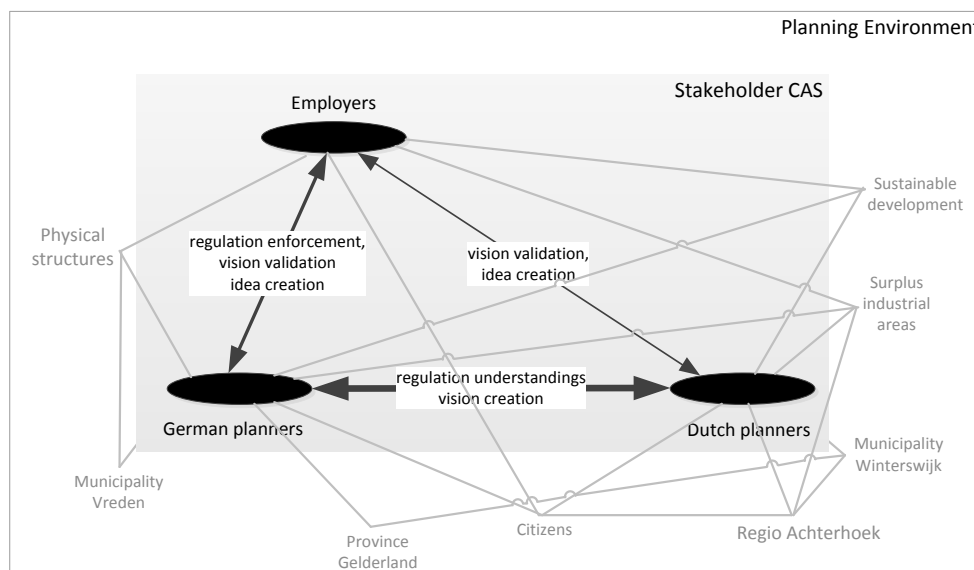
Planning Environment

Stakeholder CAS

Employers

regulation enforcement, vision validation idea creation

vision validation, idea creation

Sustainable development

Physical structures

Surplus industrial areas

regulation understandings vision creation

German planners

Dutch planners

Municipality Winterswijk

Municipality Vreden

Citizens

Regio Achterhoek

Province Gelderland